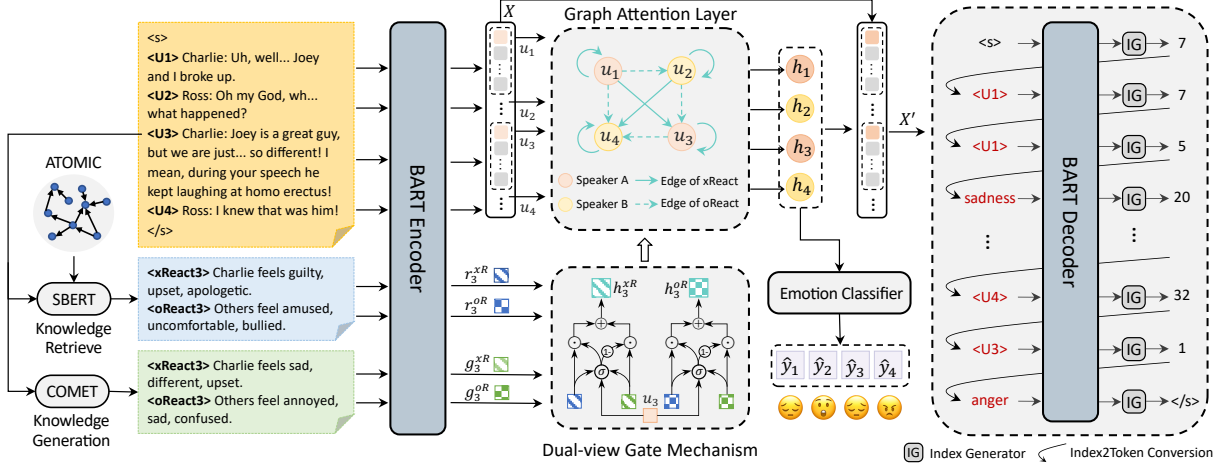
<s>
<U1> Charlie: Uh, well... Joey and I broke up.
<U2> Ross: Oh my God, wh... what happened?
<U3> Charlie: Joey is a great guy, but we are just... so different! I mean, during your speech he kept laughing at homo erectus!
<U4> Ross: I knew that was him!
</s>

ATOMIC

SBERT
Knowledge Retrieve

COMET
Knowledge Generation

<xReact3> Charlie feels guilty, upset, apologetic.
<oReact3> Others feel amused, uncomfortable, bullied.

<xReact3> Charlie feels sad, different, upset.
<oReact3> Others feel annoyed, sad, confused.

BART Encoder

$X$

$u_1$
$u_2$
$u_3$
$u_4$

$r_3^{xR}$
$r_3^{oR}$
$g_3^{xR}$
$g_3^{oR}$

Graph Attention Layer

$u_1$ $u_2$ $u_4$ $u_3$

Speaker A
Speaker B
Edge of xReact
Edge of oReact

$h_1$
$h_2$
$h_3$
$h_4$

$h_3^{xR}$
$h_3^{oR}$
$\sigma$
$\sigma$
1-
1-
$u_3$

Dual-view Gate Mechanism

Emotion Classifier

$\hat{y}_1$ $\hat{y}_2$ $\hat{y}_3$ $\hat{y}_4$

$X'$

<s>
<U1>
<U1>
sadness
⋮
<U4>
<U3>
anger

BART Decoder

IG 7
IG 7
IG 5
IG 20
⋮
IG 32
IG 1
IG </s>

IG Index Generator
Index2Token Conversion